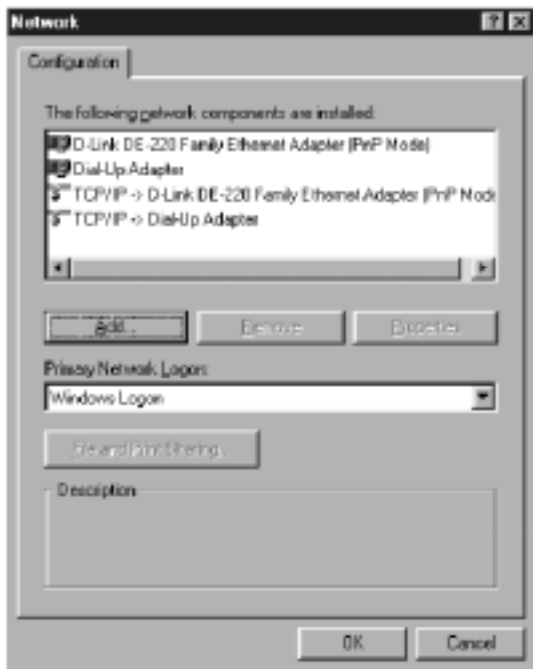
Network

Configuration

The following network components are installed:

D-Link DE-220 Family Ethernet Adapter (PnP Mode)
Dial-Up Adapter
TCP/IP -> D-Link DE-220 Family Ethernet Adapter (PnP Mod
TCP/IP -> Dial-Up Adapter

Add...
Remove
Properties

Primary Network Logon:
Windows Logon

File and Print Sharing...

Description

OK
Cancel